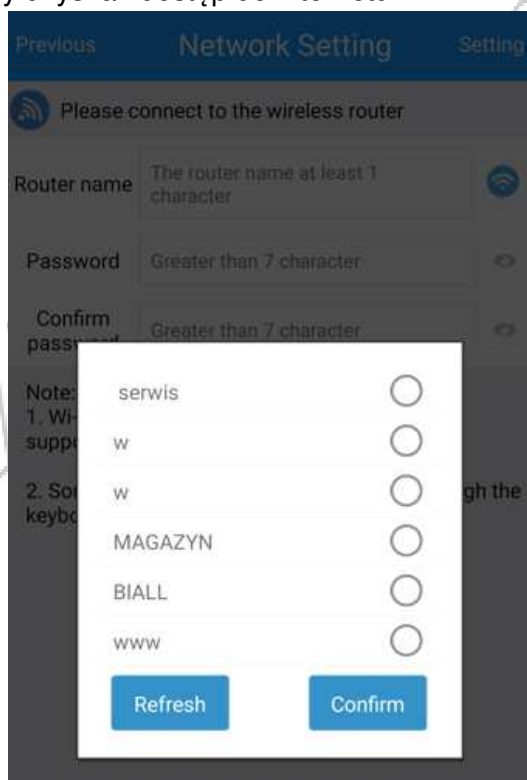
Previous Network Setting Setting

Please connect to the wireless router

Router name The router name at least 1 character

Password Greater than 7 character

Confirm pass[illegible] Greater than 7 character

Note:
1. Wi-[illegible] supp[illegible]

2. So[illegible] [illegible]gh the keyb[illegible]

serwis
w
w
MAGAZYN
BIALL
www

Refresh Confirm